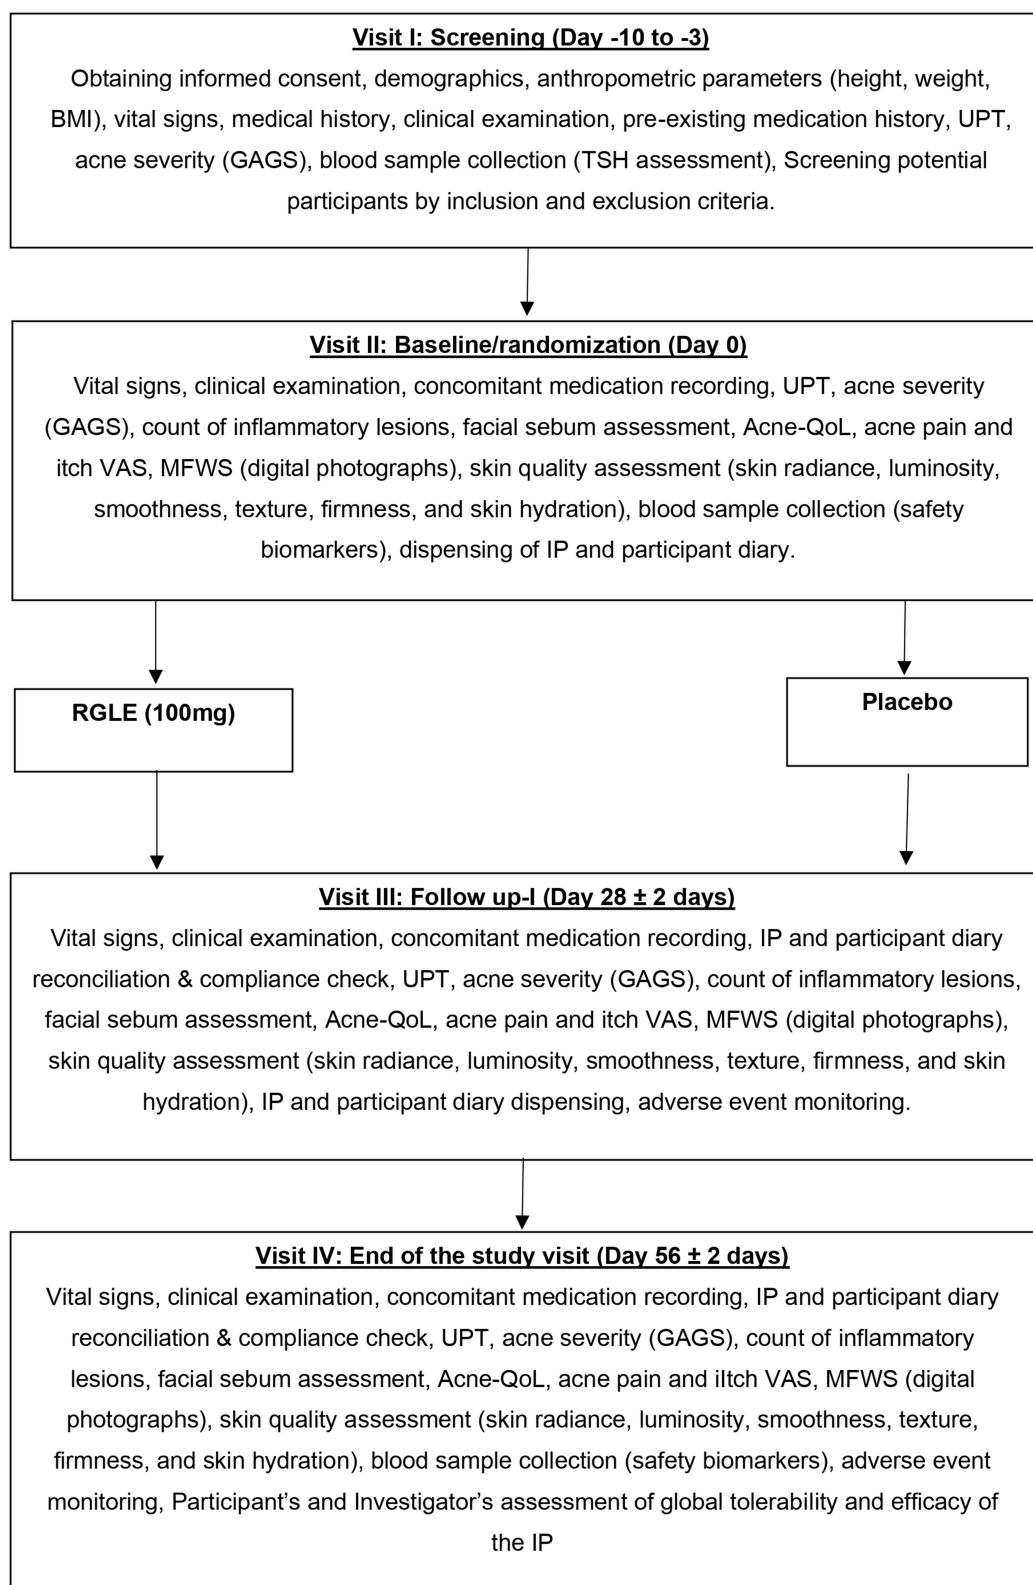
Visit I: Screening (Day -10 to -3)
Obtaining informed consent, demographics, anthropometric parameters (height, weight, BMI), vital signs, medical history, clinical examination, pre-existing medication history, UPT, acne severity (GAGS), blood sample collection (TSH assessment), Screening potential participants by inclusion and exclusion criteria.

Visit II: Baseline/randomization (Day 0)
Vital signs, clinical examination, concomitant medication recording, UPT, acne severity (GAGS), count of inflammatory lesions, facial sebum assessment, Acne-QoL, acne pain and itch VAS, MFWS (digital photographs), skin quality assessment (skin radiance, luminosity, smoothness, texture, firmness, and skin hydration), blood sample collection (safety biomarkers), dispensing of IP and participant diary.

RGLE (100mg)

Placebo

Visit III: Follow up-I (Day 28 ± 2 days)
Vital signs, clinical examination, concomitant medication recording, IP and participant diary reconciliation & compliance check, UPT, acne severity (GAGS), count of inflammatory lesions, facial sebum assessment, Acne-QoL, acne pain and itch VAS, MFWS (digital photographs), skin quality assessment (skin radiance, luminosity, smoothness, texture, firmness, and skin hydration), IP and participant diary dispensing, adverse event monitoring.

Visit IV: End of the study visit (Day 56 ± 2 days)
Vital signs, clinical examination, concomitant medication recording, IP and participant diary reconciliation & compliance check, UPT, acne severity (GAGS), count of inflammatory lesions, facial sebum assessment, Acne-QoL, acne pain and iltch VAS, MFWS (digital photographs), skin quality assessment (skin radiance, luminosity, smoothness, texture, firmness, and skin hydration), blood sample collection (safety biomarkers), adverse event monitoring, Participant’s and Investigator’s assessment of global tolerability and efficacy of the IP